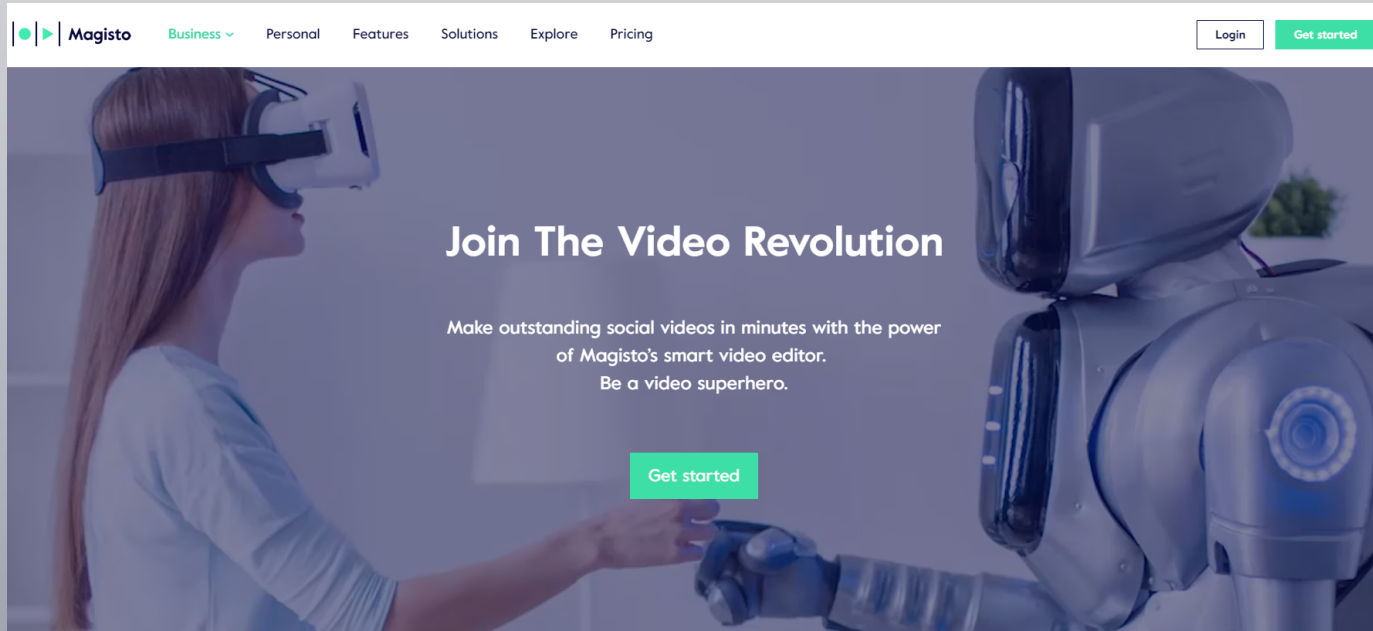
Magisto

Business

Personal

Features

Solutions

Explore

Pricing

Login

Get started

Join The Video Revolution

Make outstanding social videos in minutes with the power of Magisto's smart video editor.
Be a video superhero.

Get started